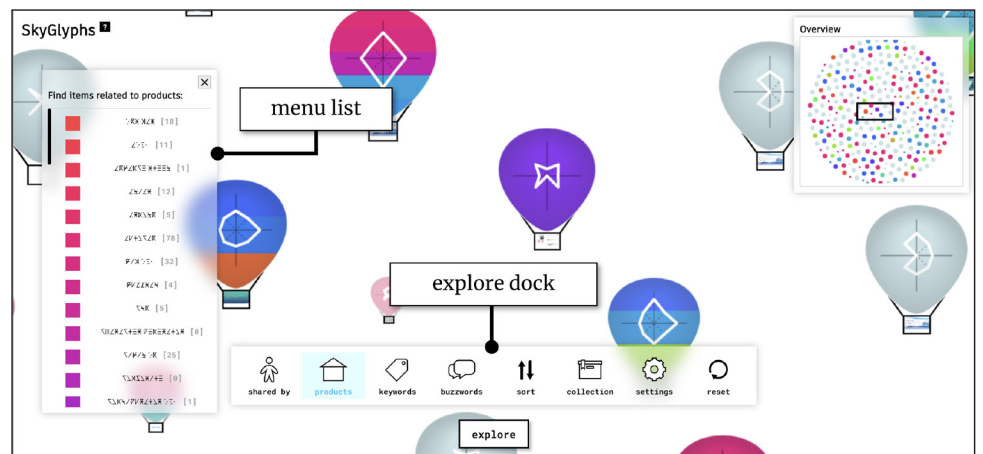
SkyGlyphs ?

Find items related to products:

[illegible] [18]
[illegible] [11]
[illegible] [1]
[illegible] [12]
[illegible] [5]
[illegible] [78]
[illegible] [32]
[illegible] [4]
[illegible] [5]
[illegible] [8]
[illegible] [25]
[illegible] [9]
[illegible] [1]

menu list

Overview

explore dock

shared by
products
keywords
buzzwords
sort
collection
settings
reset

explore